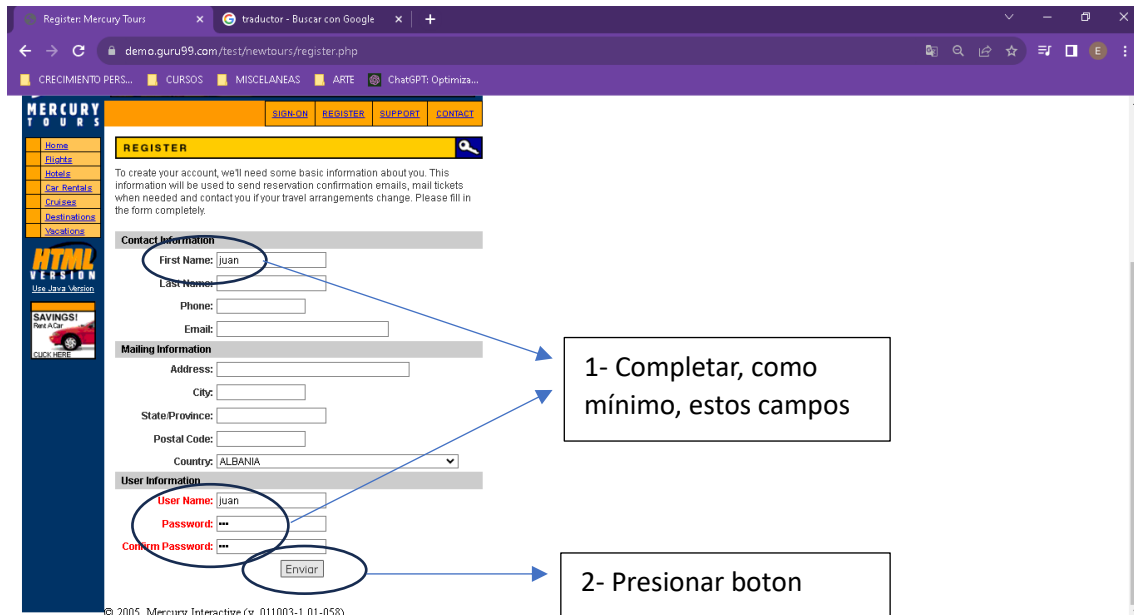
Register: Mercury Tours
traductor - Buscar con Google
demo.guru99.com/test/newtours/register.php
CRECIMIENTO PERS... CURSOS MISCELANEAS ARTE ChatGPT: Optimiza...

MERCURY TOURS
SIGN-ON REGISTER SUPPORT CONTACT

Home
Flights
Hotels
Car Rentals
Cruises
Destinations
Vacations

HTML VERSION
Use Java Version

SAVINGS!
Rent A Car
CLICK HERE

REGISTER

To create your account, we'll need some basic information about you. This information will be used to send reservation confirmation emails, mail tickets when needed and contact you if your travel arrangements change. Please fill in the form completely.

Contact Information
First Name: juan
Last Name:
Phone:
Email:
Mailing Information
Address:
City:
State/Province:
Postal Code:
Country: ALBANIA
User Information
User Name: juan
Password: •••
Confirm Password: •••
Enviar

© 2005, Mercury Interactive (v. 011003-1.01-058)

1- Completar, como mínimo, estos campos

2- Presionar boton